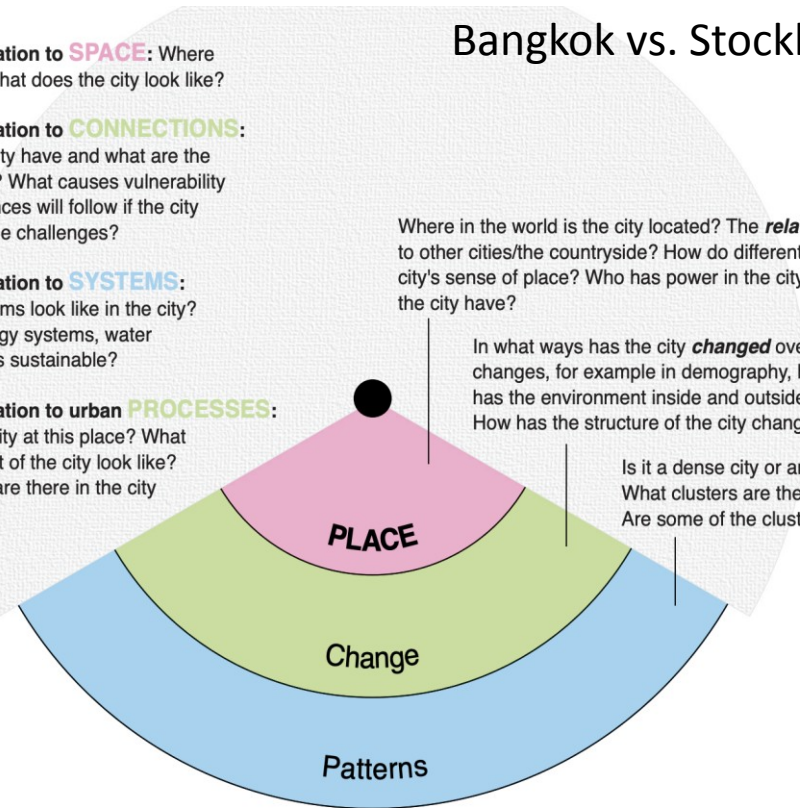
Bangkok vs. Stockh

ation to SPACE: Where
hat does the city look like?

ation to CONNECTIONS:
ty have and what are the
? What causes vulnerability
ces will follow if the city
e challenges?

ation to SYSTEMS:
ms look like in the city?
gy systems, water
s sustainable?

ation to urban PROCESSES:
ity at this place? What
t of the city look like?
are there in the city

Where in the world is the city located? The rela
to other cities/the countryside? How do different
city's sense of place? Who has power in the city
the city have?

In what ways has the city changed ove
changes, for example in demography,
has the environment inside and outside
How has the structure of the city chang

Is it a dense city or a
What clusters are the
Are some of the clust

PLACE

Change

Patterns